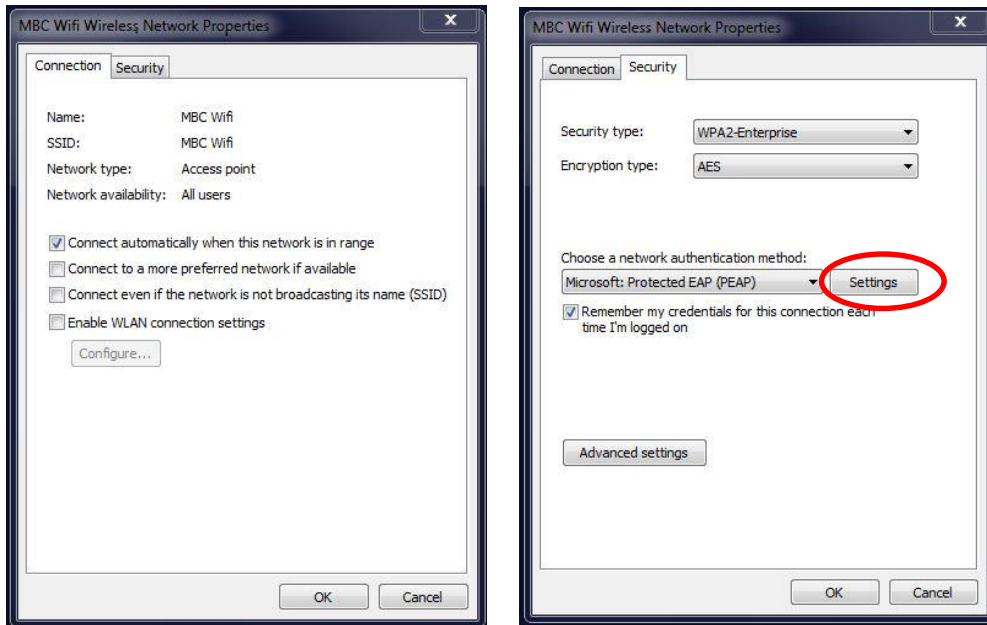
MBC Wifi Wireless Network Properties

Connection Security

Name: MBC Wifi
SSID: MBC Wifi
Network type: Access point
Network availability: All users

Connect automatically when this network is in range
Connect to a more preferred network if available
Connect even if the network is not broadcasting its name (SSID)
Enable WLAN connection settings

Configure...

OK Cancel

MBC Wifi Wireless Network Properties

Connection Security

Security type: WPA2-Enterprise
Encryption type: AES

Choose a network authentication method:
Microsoft: Protected EAP (PEAP) Settings

Remember my credentials for this connection each time I'm logged on

Advanced settings

OK Cancel